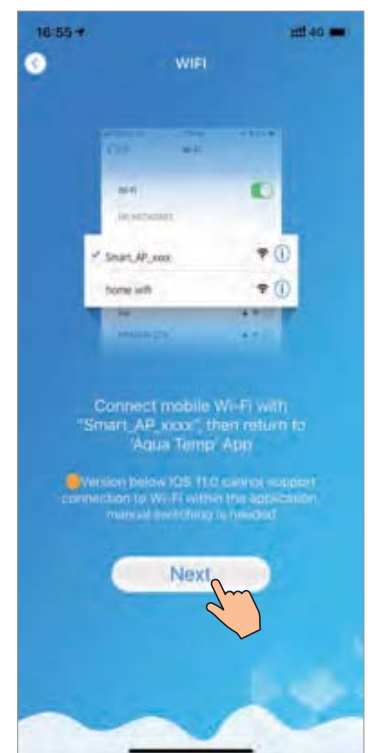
16:55

4G

WIFI

Wi-Fi

Smart_AP_xxxx

home wifi

Connect mobile Wi-Fi with "Smart_AP_xxxx", then return to 'Aqua Temp' App

Version below IOS 11.0 cannot support connection to Wi-Fi within the application manual switching is needed

Next